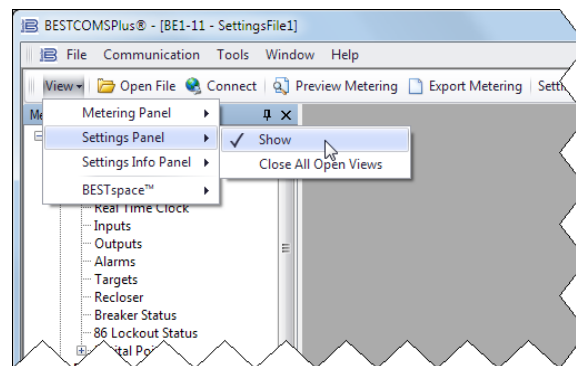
BESTCOMSPlus® - [BE1-11 - SettingsFile1]

File Communication Tools Window Help

View Open File Connect Preview Metering Export Metering Setti

Metering Panel
Settings Panel
Settings Info Panel
BESTspace™

Show
Close All Open Views

Me

Real Time Clock
Inputs
Outputs
Alarms
Targets
Recloser
Breaker Status
86 Lockout Status
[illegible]ital Po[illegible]